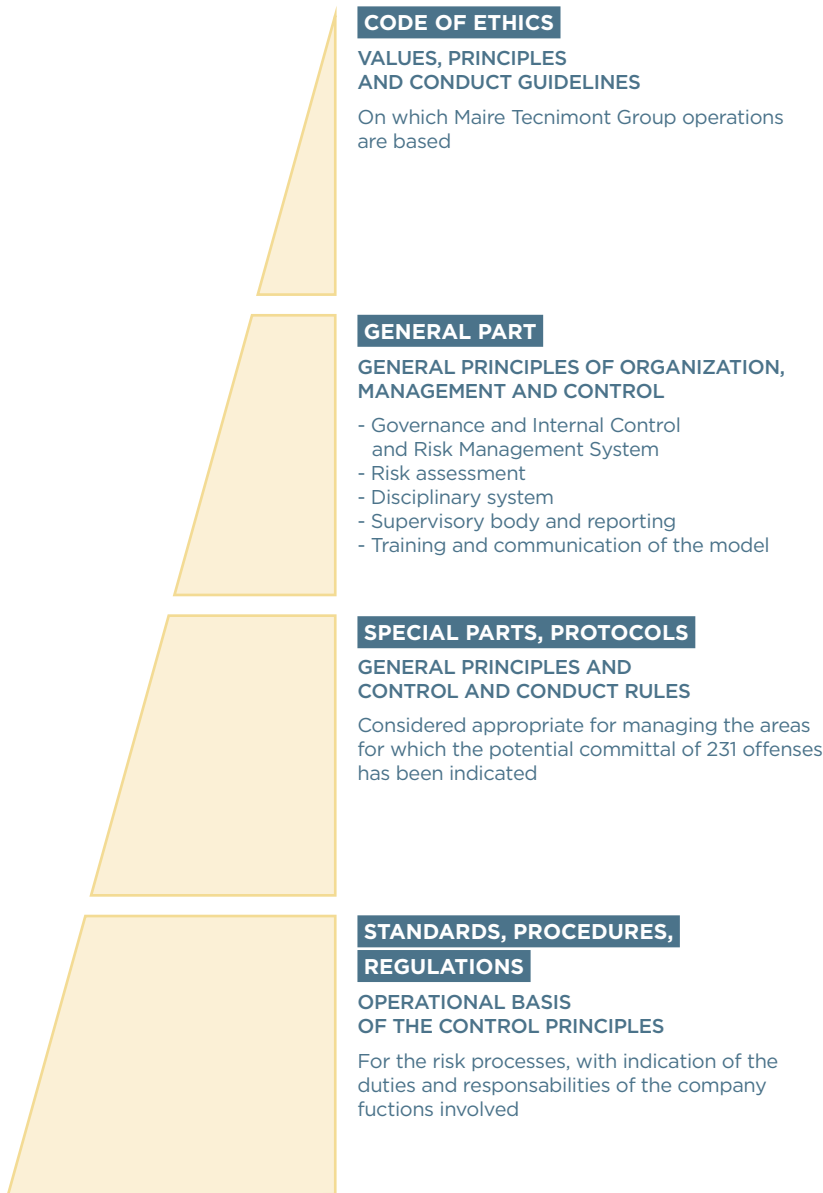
CODE OF ETHICS

VALUES, PRINCIPLES AND CONDUCT GUIDELINES

On which Maire Tecnimont Group operations are based

GENERAL PART

GENERAL PRINCIPLES OF ORGANIZATION, MANAGEMENT AND CONTROL

- Governance and Internal Control and Risk Management System
- Risk assessment
- Disciplinary system
- Supervisory body and reporting
- Training and communication of the model

SPECIAL PARTS, PROTOCOLS

GENERAL PRINCIPLES AND CONTROL AND CONDUCT RULES

Considered appropriate for managing the areas for which the potential committal of 231 offenses has been indicated

STANDARDS, PROCEDURES, REGULATIONS

OPERATIONAL BASIS OF THE CONTROL PRINCIPLES

For the risk processes, with indication of the duties and responsabilities of the company fuctions involved